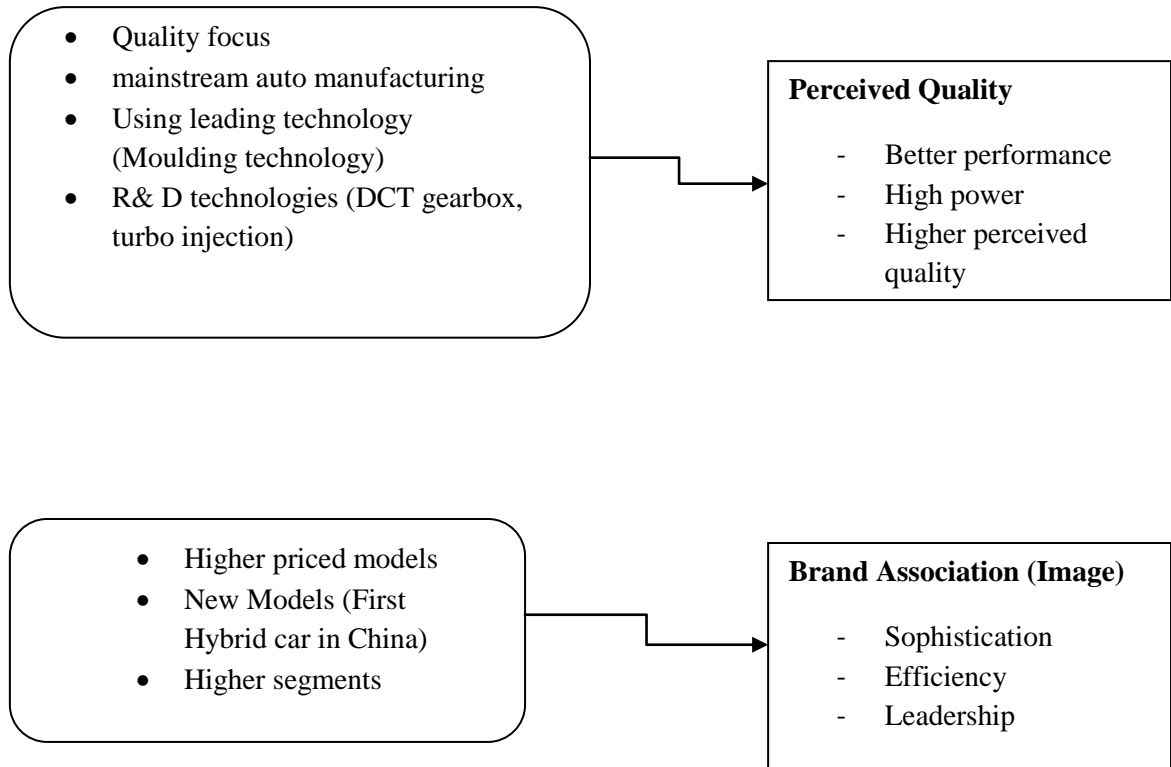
- Quality focus
- mainstream auto manufacturing
- Using leading technology (Moulding technology)
- R& D technologies (DCT gearbox, turbo injection)

**Perceived Quality**

- Better performance
- High power
- Higher perceived quality

- Higher priced models
- New Models (First Hybrid car in China)
- Higher segments

**Brand Association (Image)**

- Sophistication
- Efficiency
- Leadership